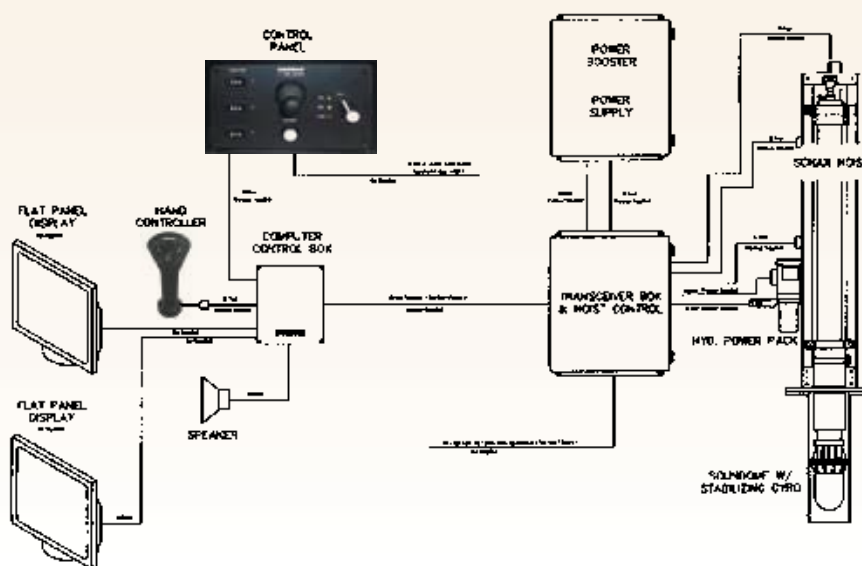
CONTROL PANEL

POWER BOOSTER

POWER SUPPLY

SONAR HOIST

FLAT PANEL DISPLAY

HAND CONTROLLER

COMPUTER CONTROL BOX

TRANSCEIVER BOX & HOIST CONTROL

HYD. POWER PACK

FLAT PANEL DISPLAY

SPEAKER

SOUNDOME W/ STABILIZING GYRO